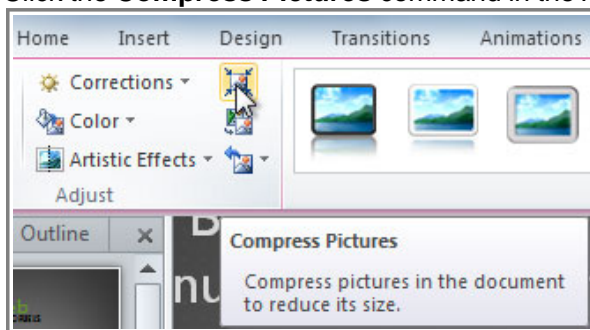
Click the Compress Pictures command in the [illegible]

Home Insert Design Transitions Animations

Corrections ▾

Color ▾

Artistic Effects ▾

Adjust

Outline ×

B

nu

Compress Pictures

Compress pictures in the document to reduce its size.